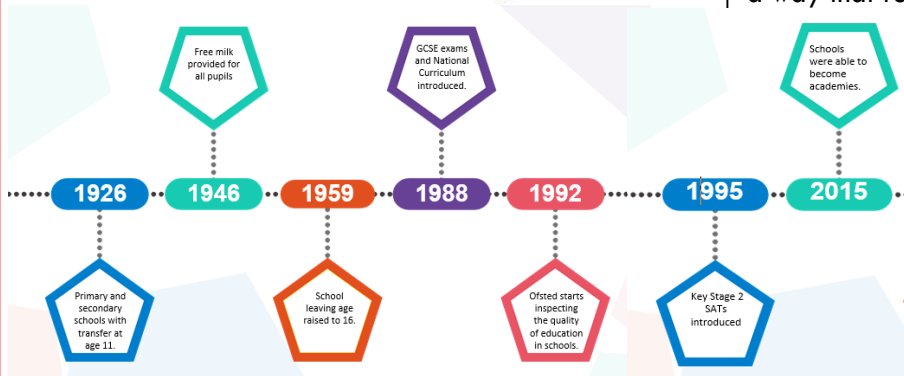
Free milk provided for all pupils

GCSE exams and National Curriculum introduced.

Schools were able to become academies.

1926

1946

1959

1988

1992

1995

2015

Primary and secondary schools with transfer at age 11.

School leaving age raised to 16.

Ofsted starts inspecting the quality of education in schools.

Key Stage 2 SATs introduced